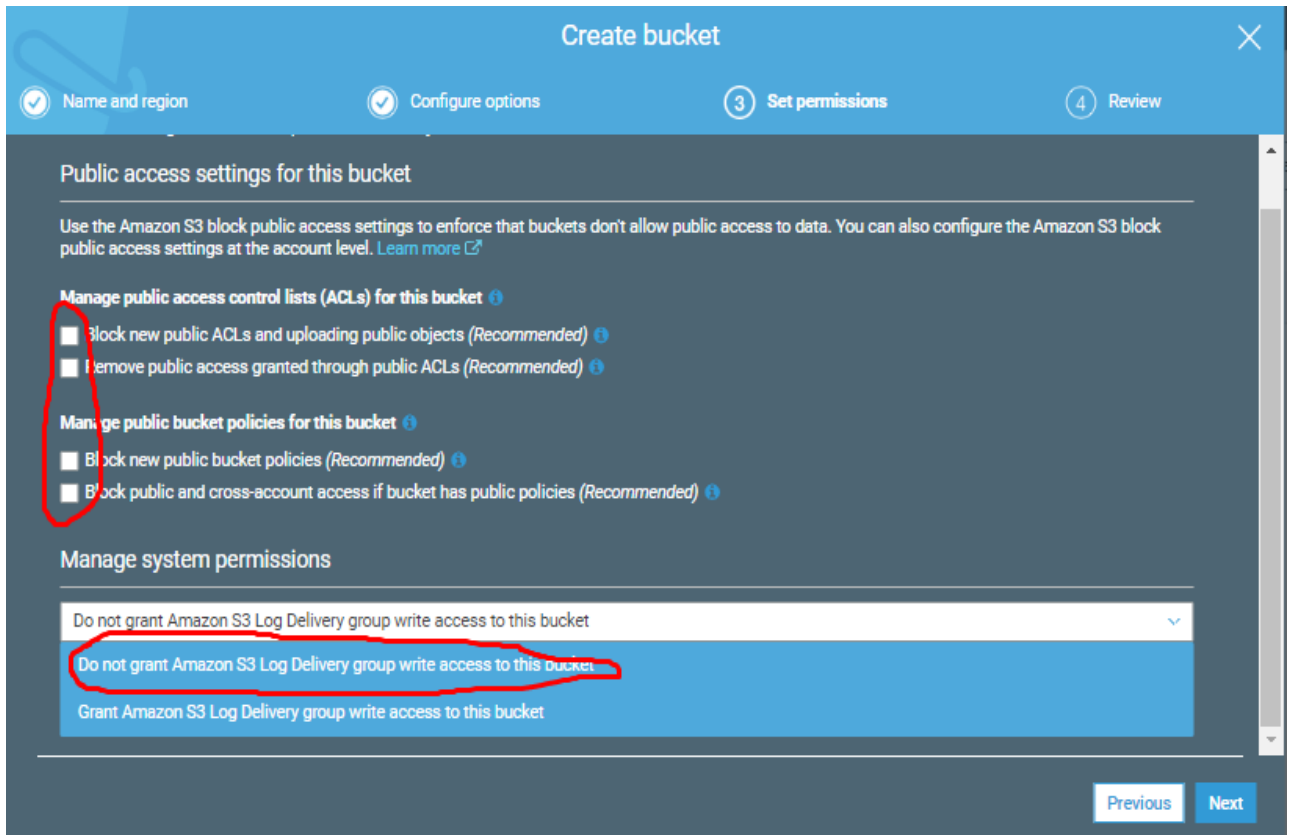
Create bucket

Name and region

Configure options

3 Set permissions

4 Review

Public access settings for this bucket

Use the Amazon S3 block public access settings to enforce that buckets don't allow public access to data. You can also configure the Amazon S3 block public access settings at the account level. Learn more

Manage public access control lists (ACLs) for this bucket

Block new public ACLs and uploading public objects *(Recommended)*

Remove public access granted through public ACLs *(Recommended)*

Manage public bucket policies for this bucket

Block new public bucket policies *(Recommended)*

Block public and cross-account access if bucket has public policies *(Recommended)*

Manage system permissions

Do not grant Amazon S3 Log Delivery group write access to this bucket

Do not grant Amazon S3 Log Delivery group write access to this bucket

Grant Amazon S3 Log Delivery group write access to this bucket

Previous

Next